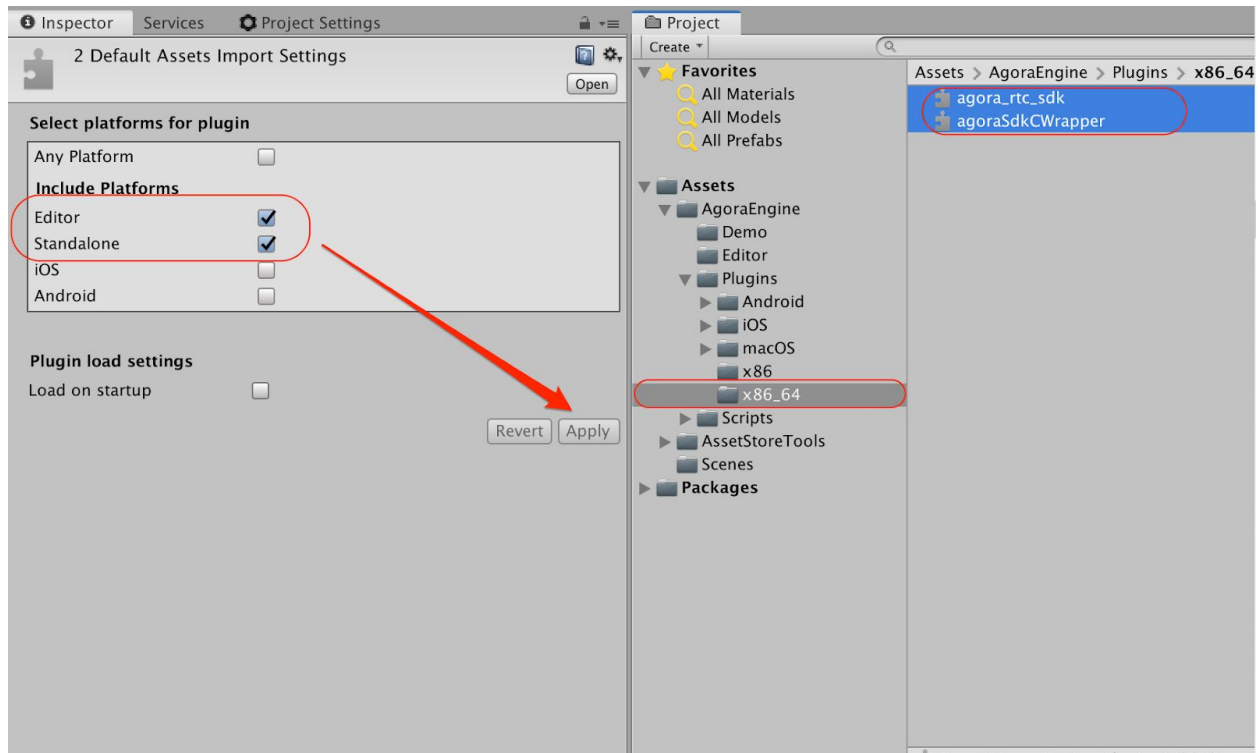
Inspector Services Project Settings

2 Default Assets Import Settings

Open

Select platforms for plugin

Any Platform

Include Platforms

Editor

Standalone

iOS

Android

Plugin load settings

Load on startup

Revert Apply

Project

Create

Favorites
All Materials
All Models
All Prefabs

Assets
AgoraEngine
Demo
Editor
Plugins
Android
iOS
macOS
x86
x86_64
Scripts
AssetStoreTools
Scenes
Packages

Assets > AgoraEngine > Plugins > x86_64

agora_rtc_sdk
agoraSdkCWrapper